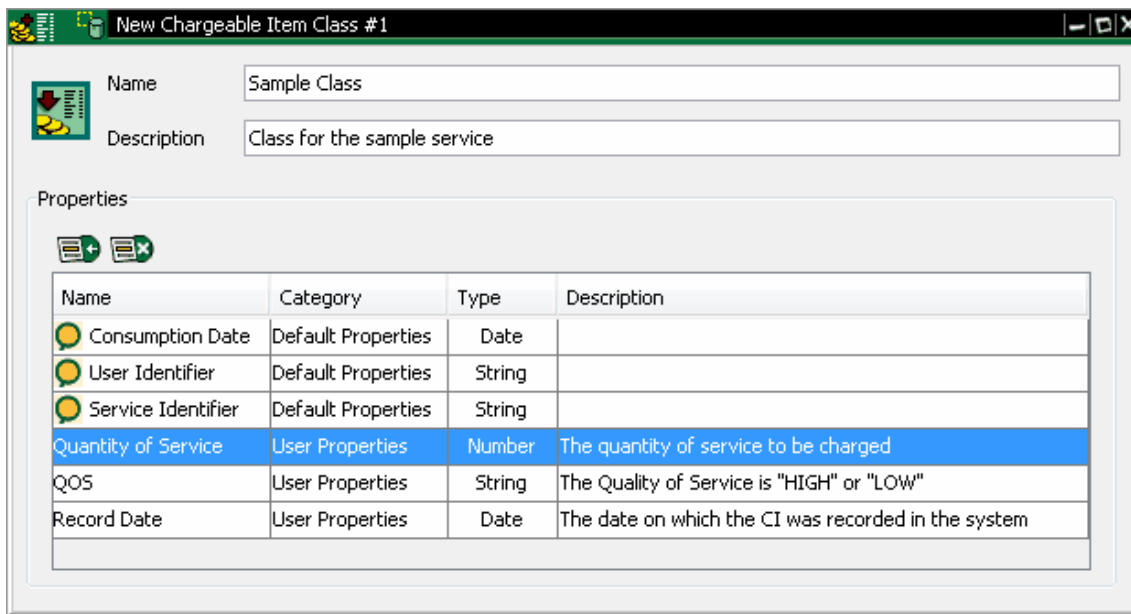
New Chargeable Item Class #1

Name Sample Class

Description Class for the sample service

Properties

| Name | Category | Type | Description |
|---|---|---|---|
| Consumption Date | Default Properties | Date | |
| User Identifier | Default Properties | String | |
| Service Identifier | Default Properties | String | |
| Quantity of Service | User Properties | Number | The quantity of service to be charged |
| QOS | User Properties | String | The Quality of Service is "HIGH" or "LOW" |
| Record Date | User Properties | Date | The date on which the CI was recorded in the system |